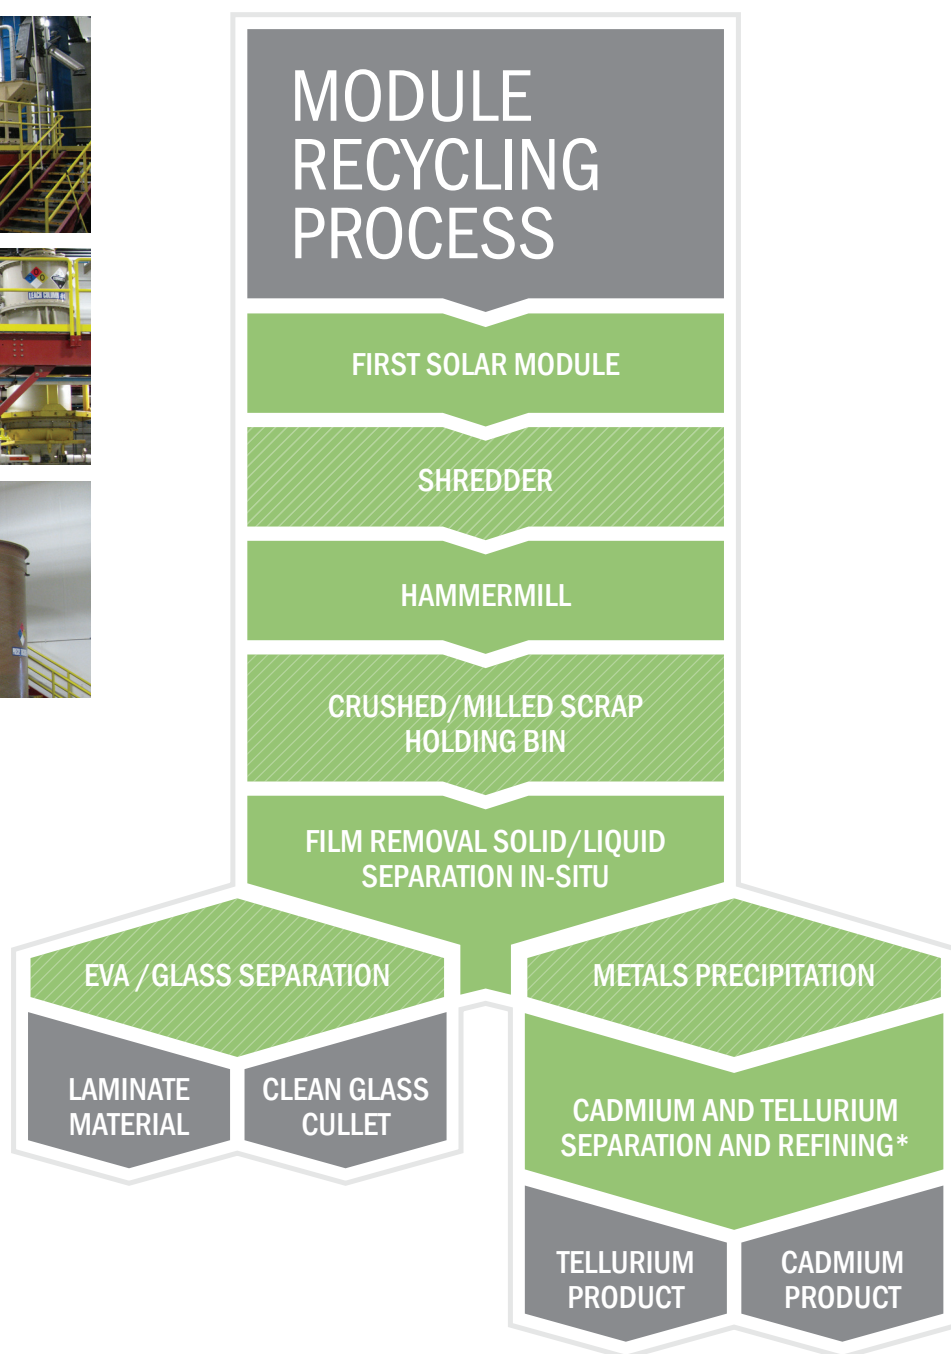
MODULE RECYCLING PROCESS

FIRST SOLAR MODULE

SHREDDER

HAMMERMILL

CRUSHED/MILLED SCRAP HOLDING BIN

FILM REMOVAL SOLID/LIQUID SEPARATION IN-SITU

EVA / GLASS SEPARATION

LAMINATE MATERIAL

CLEAN GLASS CULLET

METALS PRECIPITATION

CADMIUM AND TELLURIUM SEPARATION AND REFINING*

TELLURIUM PRODUCT

CADMIUM PRODUCT